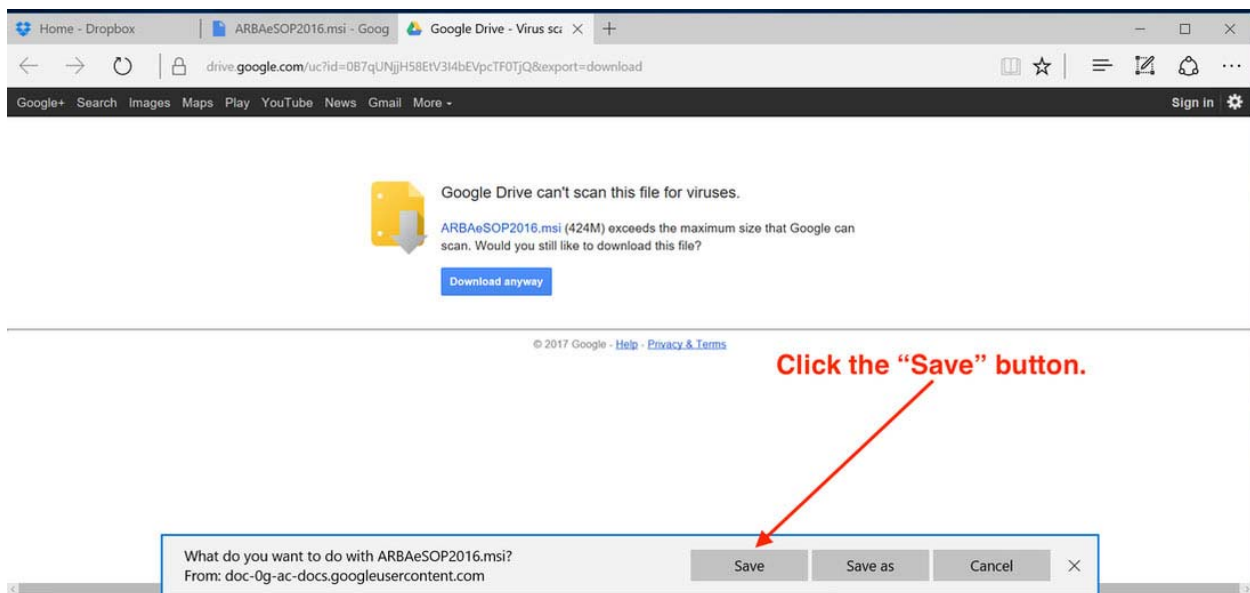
Home - Dropbox
ARBAeSOP2016.msi - Goog
Google Drive - Virus sca ×
+
drive.google.com/uc?id=0B7qUNjjH58EtV3I4bEVpcTF0TjQ&export=download
Google+ Search Images Maps Play YouTube News Gmail More ▾
Sign in

Google Drive can't scan this file for viruses.

ARBAeSOP2016.msi (424M) exceeds the maximum size that Google can scan. Would you still like to download this file?

Download anyway

© 2017 Google - Help - Privacy & Terms

Click the "Save" button.

What do you want to do with ARBAeSOP2016.msi?
From: doc-0g-ac-docs.googleusercontent.com

Save
Save as
Cancel
×